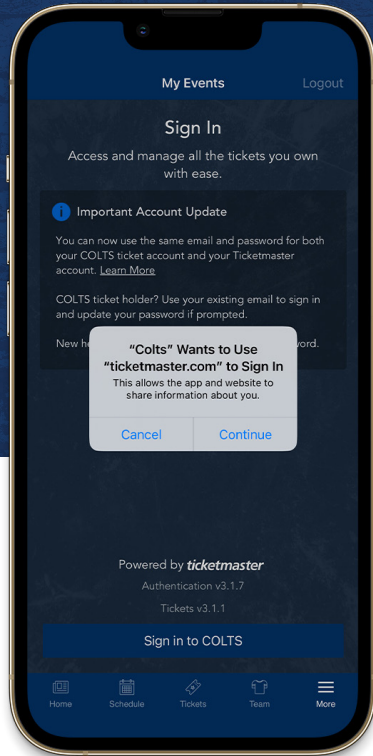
My Events

Logout

Sign In

Access and manage all the tickets you own with ease.

Important Account Update

You can now use the same email and password for both your COLTS ticket account and your Ticketmaster account. Learn More

COLTS ticket holder? Use your existing email to sign in and update your password if prompted.

New he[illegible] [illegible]word.

“Colts” Wants to Use “ticketmaster.com” to Sign In

This allows the app and website to share information about you.

Cancel

Continue

Powered by ticketmaster

Authentication v3.1.7

Tickets v3.1.1

Sign in to COLTS

Home

Schedule

Tickets

Team

More